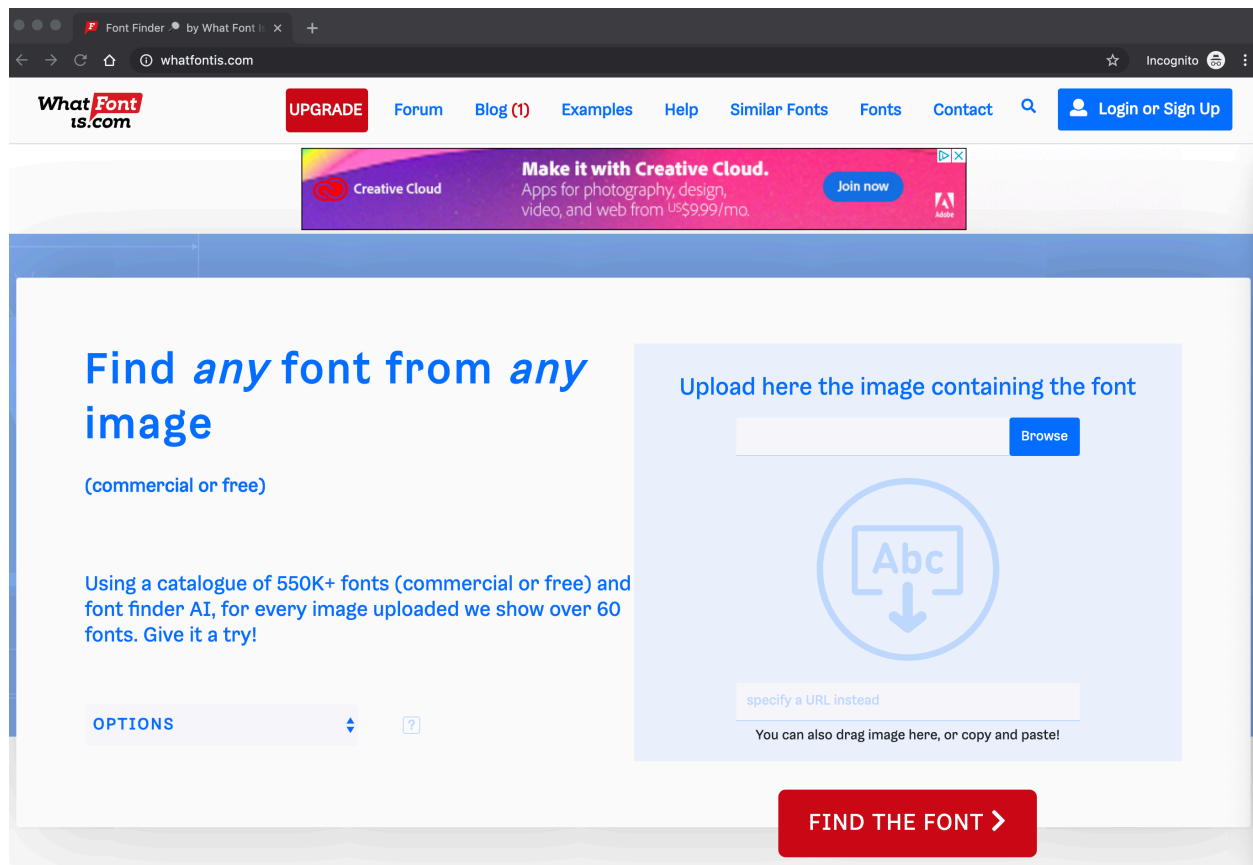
Font Finder 🔎 by What Font I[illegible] ×
+
whatfontis.com
Incognito

What Font is.com
UPGRADE
Forum
Blog (1)
Examples
Help
Similar Fonts
Fonts
Contact
Login or Sign Up

Creative Cloud
Make it with Creative Cloud.
Apps for photography, design, video, and web from US$9.99/mo.
Join now
Adobe

Find *any* font from *any* image

(commercial or free)

Using a catalogue of 550K+ fonts (commercial or free) and font finder AI, for every image uploaded we show over 60 fonts. Give it a try!

OPTIONS
?

Upload here the image containing the font
Browse
Abc
specify a URL instead
You can also drag image here, or copy and paste!

FIND THE FONT